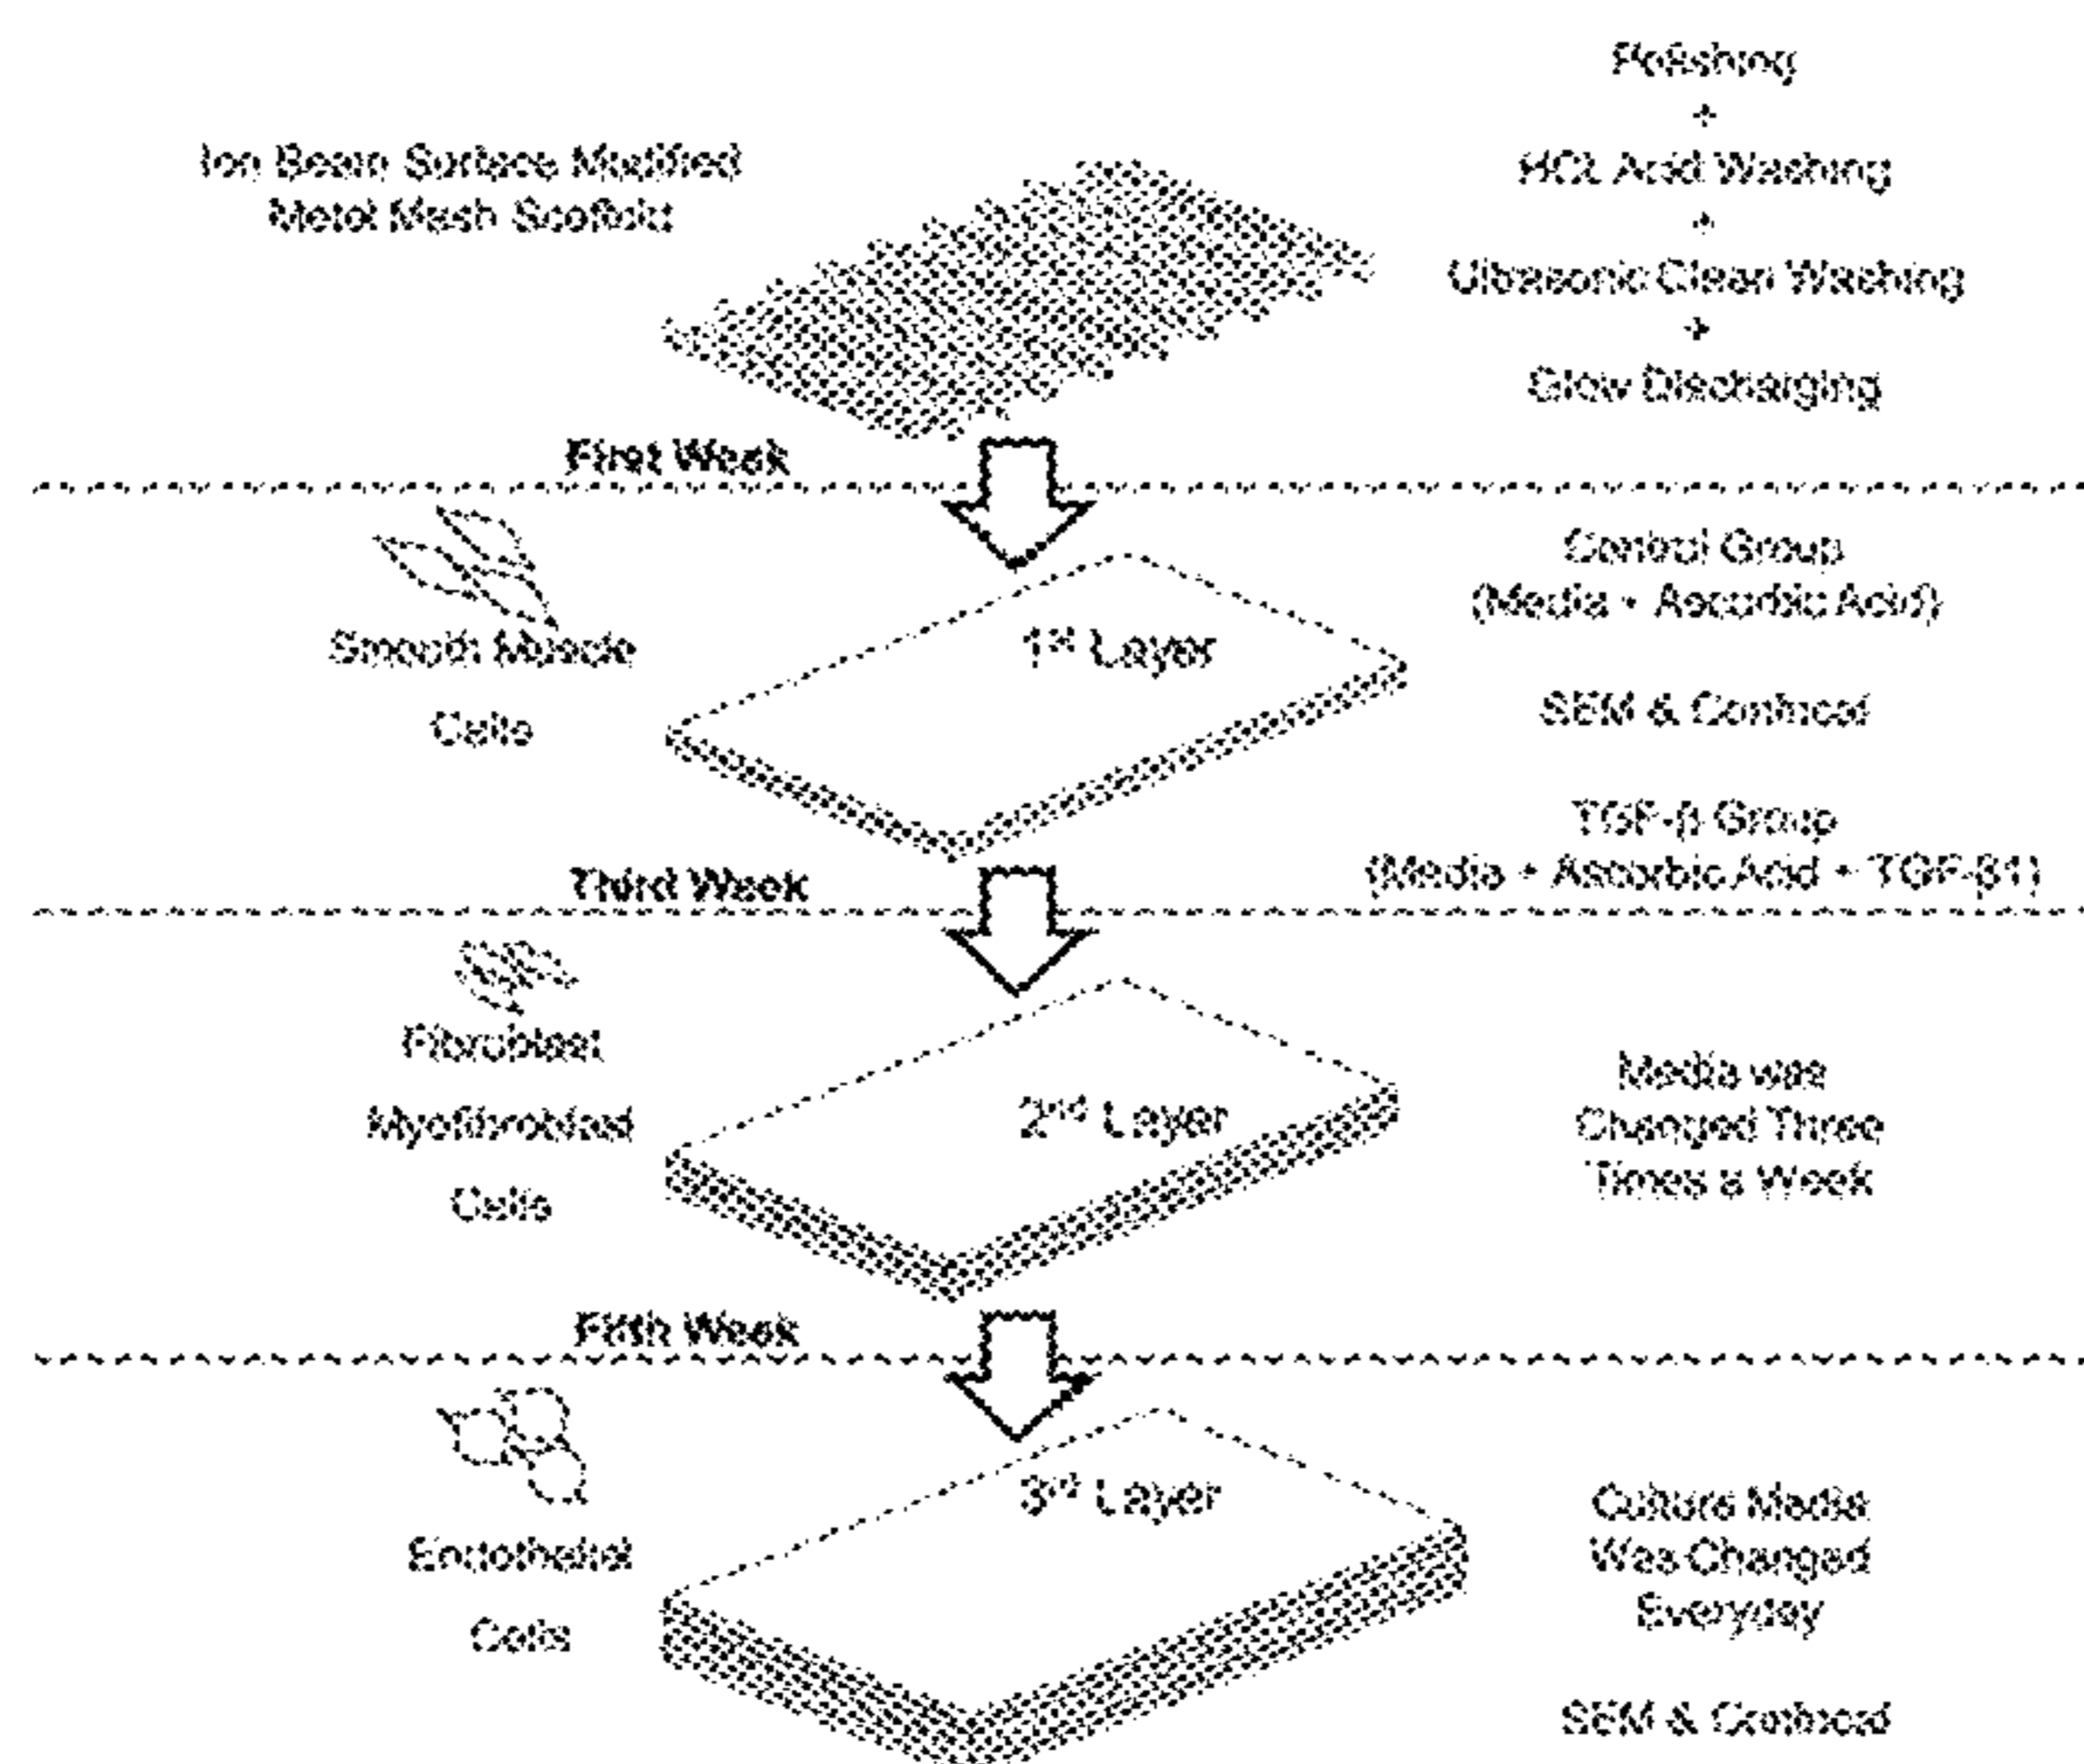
Ion Beam Surface Modified Metal Mesh Scaffold

Polishing
+
HCL Acid Washing
+
Ultrasonic Clean Washing
+
Glow Discharging

First Week

Smooth Muscle Cells

1st Layer

Control Group (Media + Ascorbic Acid)

SEM & Confocal

TGF-β Group (Media + Ascorbic Acid + TGF-β1)

Third Week

Fibroblast Myofibroblast Cells

2nd Layer

Media was Changed Three Times a Week

Fifth Week

Endothelial Cells

3rd Layer

Culture Media Was Changed Everyday

SEM & Confocal